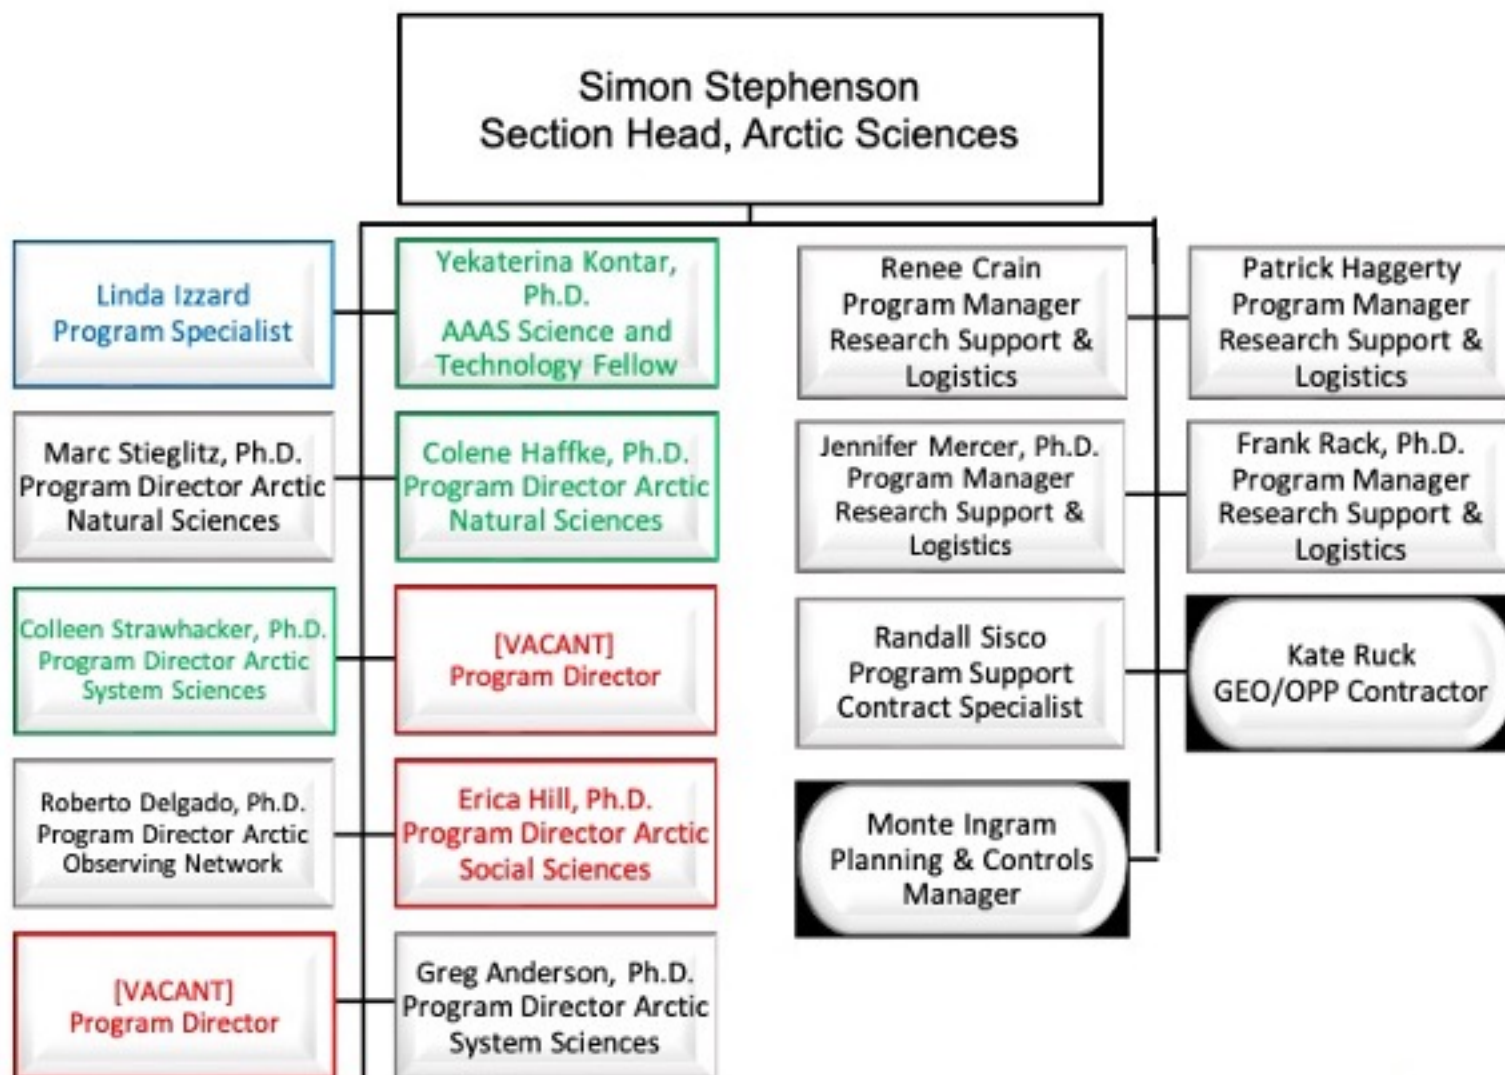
Simon Stephenson
Section Head, Arctic Sciences

Linda Izzard
Program Specialist

Yekaterina Kontar, Ph.D.
AAAS Science and Technology Fellow

Marc Stieglitz, Ph.D.
Program Director Arctic Natural Sciences

Colene Haffke, Ph.D.
Program Director Arctic Natural Sciences

Colleen Strawhacker, Ph.D.
Program Director Arctic System Sciences

[VACANT]
Program Director

Roberto Delgado, Ph.D.
Program Director Arctic Observing Network

Erica Hill, Ph.D.
Program Director Arctic Social Sciences

[VACANT]
Program Director

Greg Anderson, Ph.D.
Program Director Arctic System Sciences

Renee Crain
Program Manager
Research Support & Logistics

Patrick Haggerty
Program Manager
Research Support & Logistics

Jennifer Mercer, Ph.D.
Program Manager
Research Support & Logistics

Frank Rack, Ph.D.
Program Manager
Research Support & Logistics

Randall Sisco
Program Support
Contract Specialist

Kate Ruck
GEO/OPP Contractor

Monte Ingram
Planning & Controls
Manager